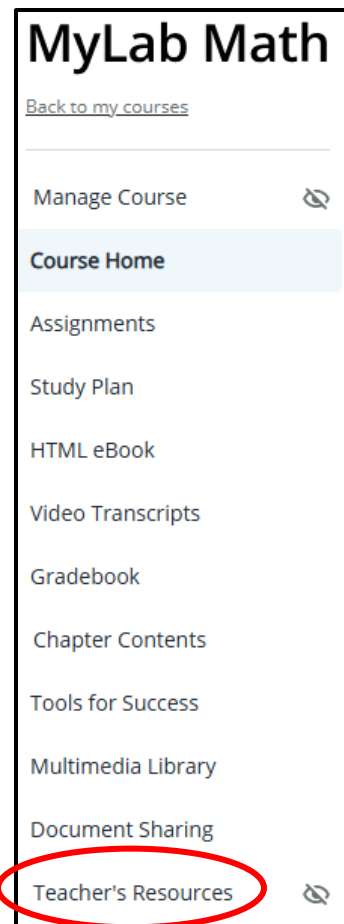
MyLab Math

Back to my courses

Manage Course

Course Home

Assignments

Study Plan

HTML eBook

Video Transcripts

Gradebook

Chapter Contents

Tools for Success

Multimedia Library

Document Sharing

Teacher's Resources